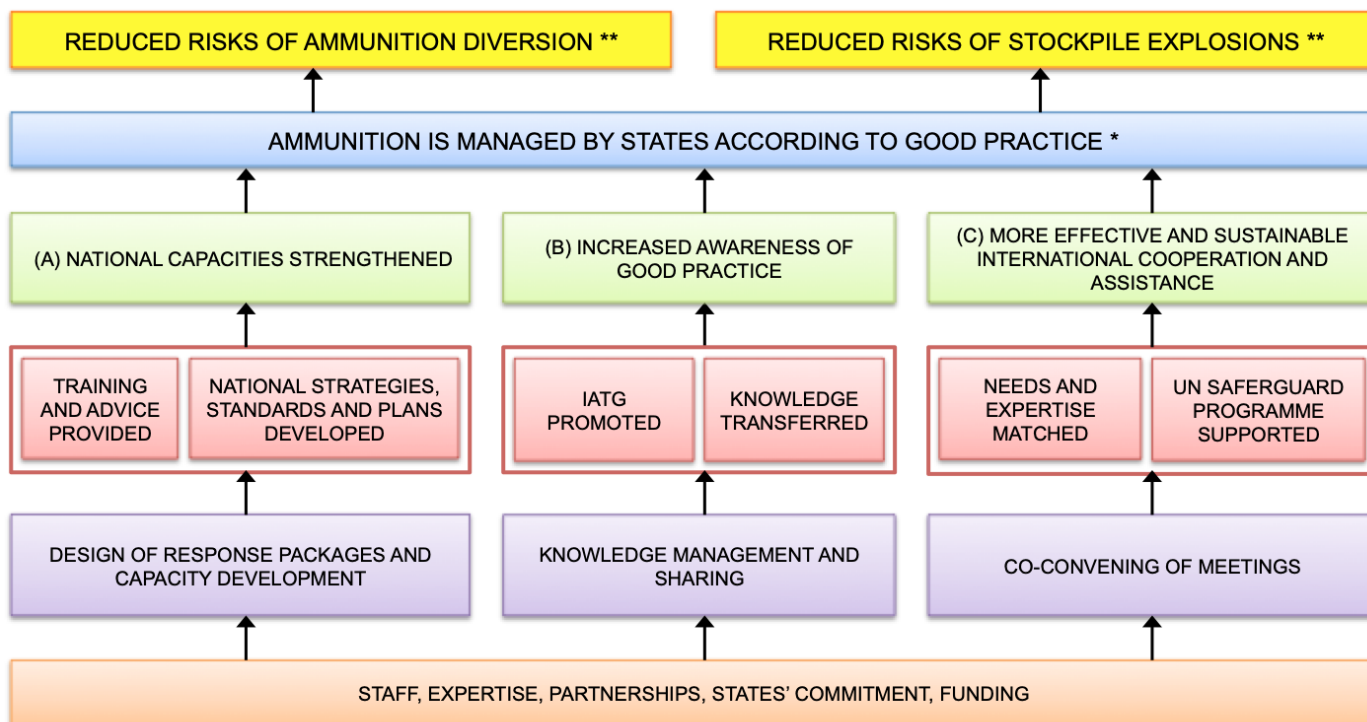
REDUCED RISKS OF AMMUNITION DIVERSION **

REDUCED RISKS OF STOCKPILE EXPLOSIONS **

AMMUNITION IS MANAGED BY STATES ACCORDING TO GOOD PRACTICE *

(A) NATIONAL CAPACITIES STRENGTHENED

(B) INCREASED AWARENESS OF GOOD PRACTICE

(C) MORE EFFECTIVE AND SUSTAINABLE INTERNATIONAL COOPERATION AND ASSISTANCE

TRAINING AND ADVICE PROVIDED

NATIONAL STRATEGIES, STANDARDS AND PLANS DEVELOPED

IATG PROMOTED

KNOWLEDGE TRANSFERRED

NEEDS AND EXPERTISE MATCHED

UN SAFERGUARD PROGRAMME SUPPORTED

DESIGN OF RESPONSE PACKAGES AND CAPACITY DEVELOPMENT

KNOWLEDGE MANAGEMENT AND SHARING

CO-CONVENING OF MEETINGS

STAFF, EXPERTISE, PARTNERSHIPS, STATES' COMMITMENT, FUNDING